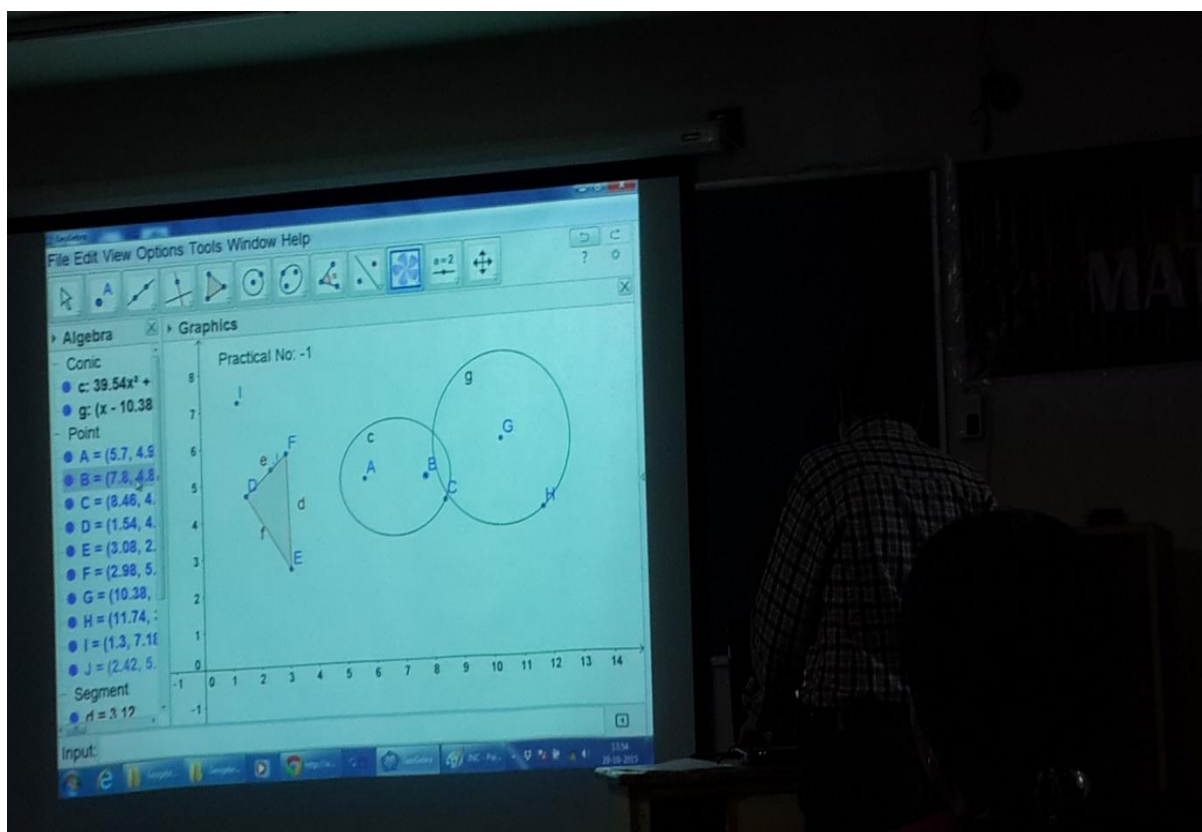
File Edit View Options Tools Window Help

a=2

Algebra

Graphics

Conic

c: $39.54x^2$ +

g: (x - 10.38

Point

A = (5.7, 4.9

B = (7.8, 4.8

C = (8.46, 4.

D = (1.54, 4.

E = (3.08, 2.

F = (2.98, 5.

G = (10.38,

H = (11.74,

I = (1.3, 7.1

J = (2.42, 5.

Segment

d = 3.12

Practical No: -1

I

e

F

D

d

f

E

c

A

B

C

g

G

H

8

7

6

5

4

3

2

1

0

-1

-1

0 1 2 3 4 5 6 7 8 9 10 11 12 13 14

Input:

MA